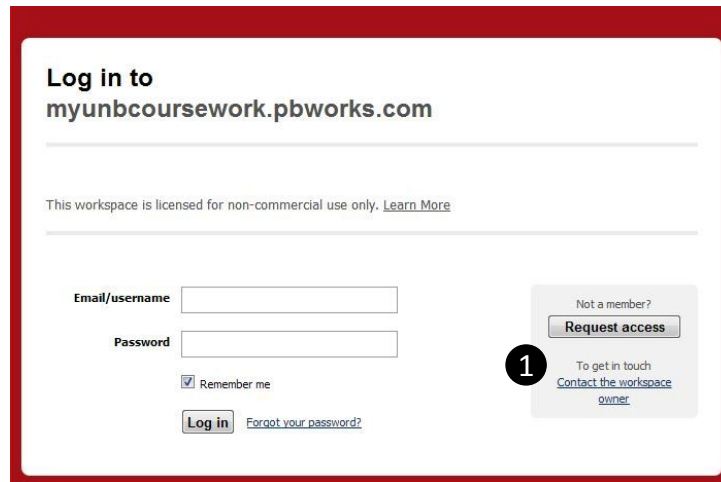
Log in to
myunbcoursework.pbworks.com

This workspace is licensed for non-commercial use only. Learn More

Email/username

Password

Remember me

Log in Forgot your password?

Not a member?
Request access

1

To get in touch
Contact the workspace owner